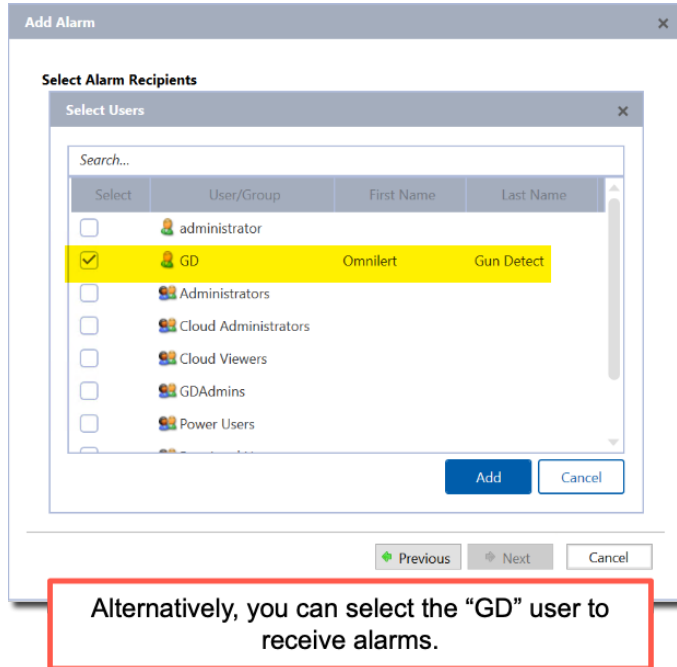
Add Alarm ×

Select Alarm Recipients

Select Users ×

Search...

| Select | User/Group | First Name | Last Name |
|---|---|---|---|
| | administrator | | |
| ✓ | GD | Omnilert | Gun Detect |
| | Administrators | | |
| | Cloud Administrators | | |
| | Cloud Viewers | | |
| | GDAdmins | | |
| | Power Users | | |

Add Cancel

Previous Next Cancel

Alternatively, you can select the "GD" user to receive alarms.